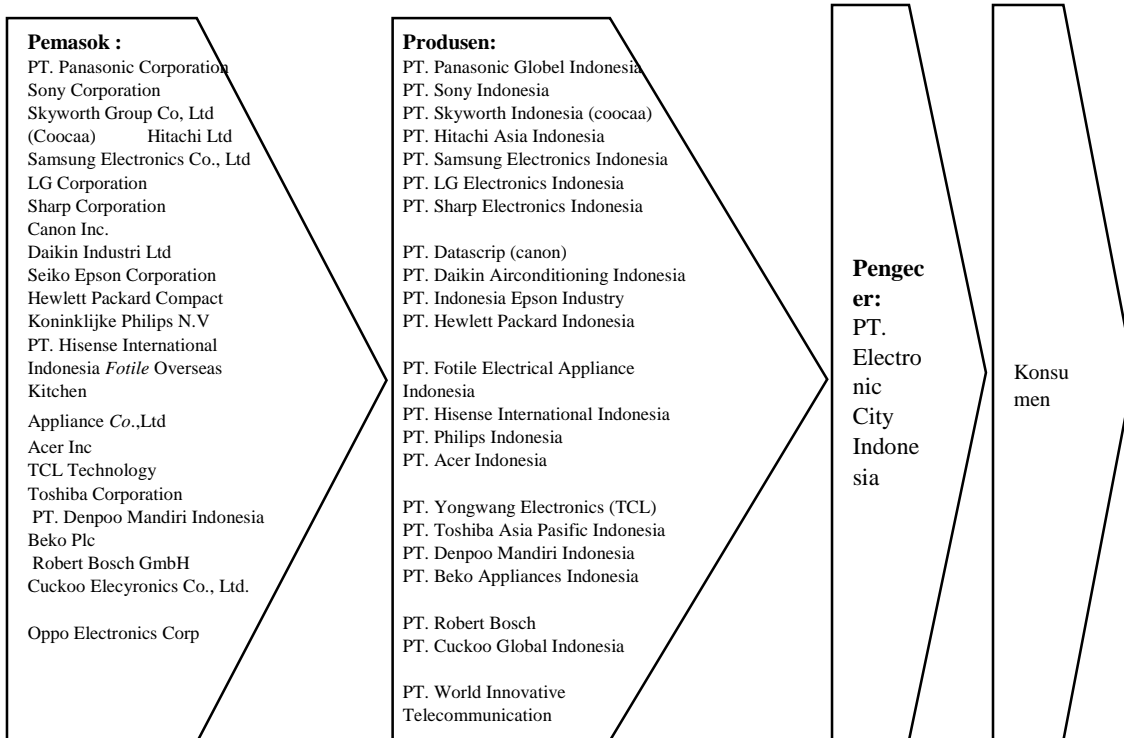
**Pemasok :**
PT. Panasonic Corporation
Sony Corporation
Skyworth Group Co, Ltd (Coocaa) Hitachi Ltd
Samsung Electronics Co., Ltd
LG Corporation
Sharp Corporation
Canon Inc.
Daikin Industri Ltd
Seiko Epson Corporation
Hewlett Packard Compact
Koninklijke Philips N.V
PT. Hisense International Indonesia *Fotile* Overseas Kitchen
Appliance *Co*.,Ltd
Acer Inc
TCL Technology
Toshiba Corporation
PT. Denpoo Mandiri Indonesia
Beko Plc
Robert Bosch GmbH
Cuckoo Elecyronics Co., Ltd.

Oppo Electronics Corp

**Produsen:**
PT. Panasonic Globel Indonesia
PT. Sony Indonesia
PT. Skyworth Indonesia (coocaa)
PT. Hitachi Asia Indonesia
PT. Samsung Electronics Indonesia
PT. LG Electronics Indonesia
PT. Sharp Electronics Indonesia

PT. Datascrip (canon)
PT. Daikin Airconditioning Indonesia
PT. Indonesia Epson Industry
PT. Hewlett Packard Indonesia

PT. Fotile Electrical Appliance Indonesia
PT. Hisense International Indonesia
PT. Philips Indonesia
PT. Acer Indonesia

PT. Yongwang Electronics (TCL)
PT. Toshiba Asia Pasific Indonesia
PT. Denpoo Mandiri Indonesia
PT. Beko Appliances Indonesia

PT. Robert Bosch
PT. Cuckoo Global Indonesia

PT. World Innovative Telecommunication

**Pengecer:**
PT. Electronic City Indonesia

Konsumen